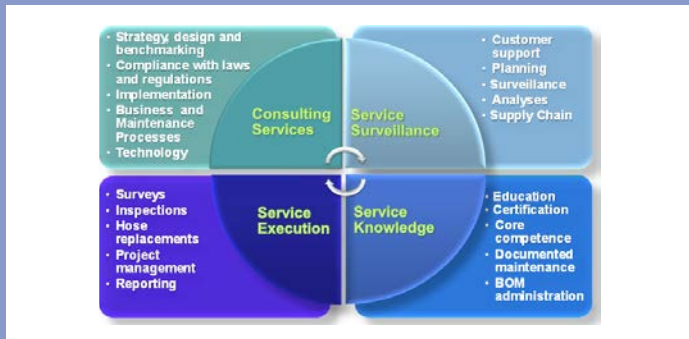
• Strategy, design and benchmarking
• Compliance with laws and regulations
• Implementation
• Business and Maintenance Processes
• Technology

Consulting Services

Service Surveillance

• Customer support
• Planning
• Surveillance
• Analyses
• Supply Chain

• Surveys
• Inspections
• Hose replacements
• Project management
• Reporting

Service Execution

Service Knowledge

• Education
• Certification
• Core competence
• Documented maintenance
• BOM administration